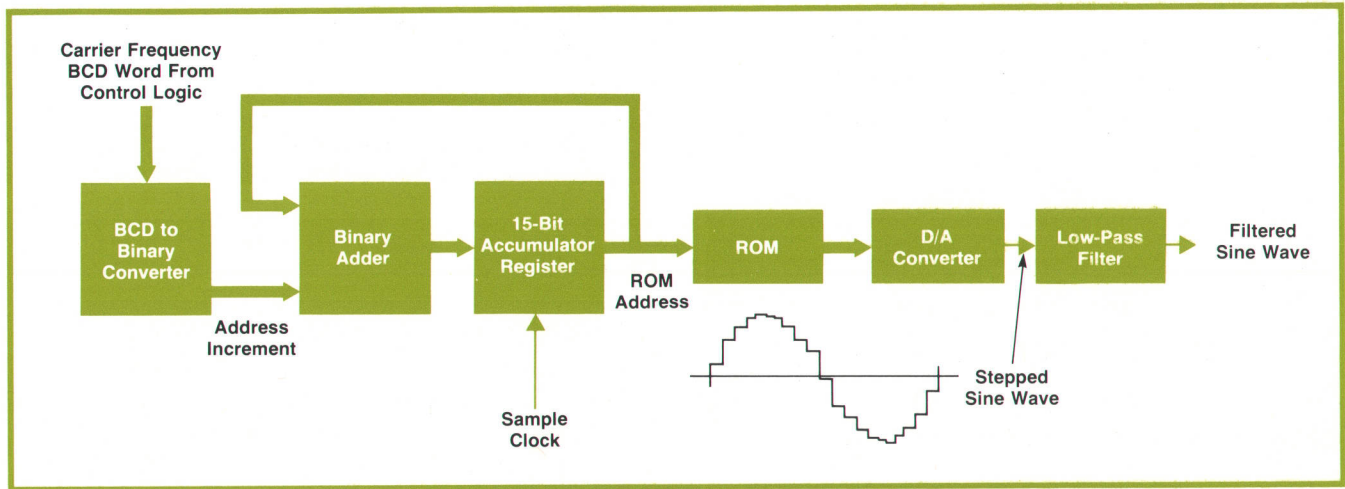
Carrier Frequency BCD Word From Control Logic

BCD to Binary Converter

Address Increment

Binary Adder

15-Bit Accumulator Register

Sample Clock

ROM Address

ROM

D/A Converter

Low-Pass Filter

Filtered Sine Wave

Stepped Sine Wave